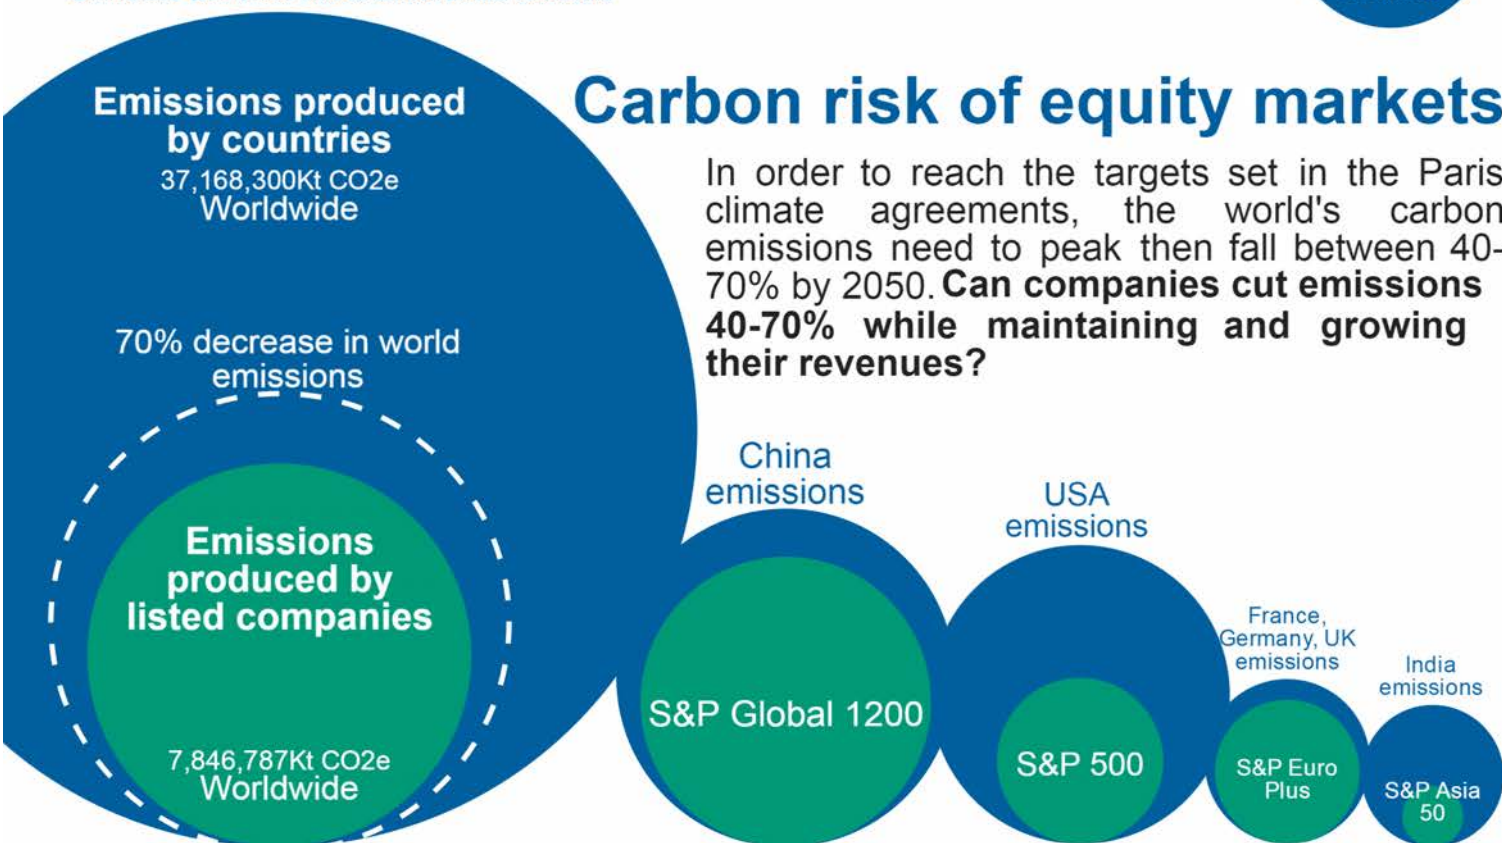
Carbon risk of equity markets

In order to reach the targets set in the Paris climate agreements, the world's carbon emissions need to peak then fall between 40-70% by 2050. **Can companies cut emissions 40-70% while maintaining and growing their revenues?**

Emissions produced by countries
37,168,300Kt CO2e
Worldwide

70% decrease in world emissions

Emissions produced by listed companies

7,846,787Kt CO2e
Worldwide

China emissions

S&P Global 1200

USA emissions

S&P 500

France, Germany, UK emissions

S&P Euro Plus

India emissions

S&P Asia 50